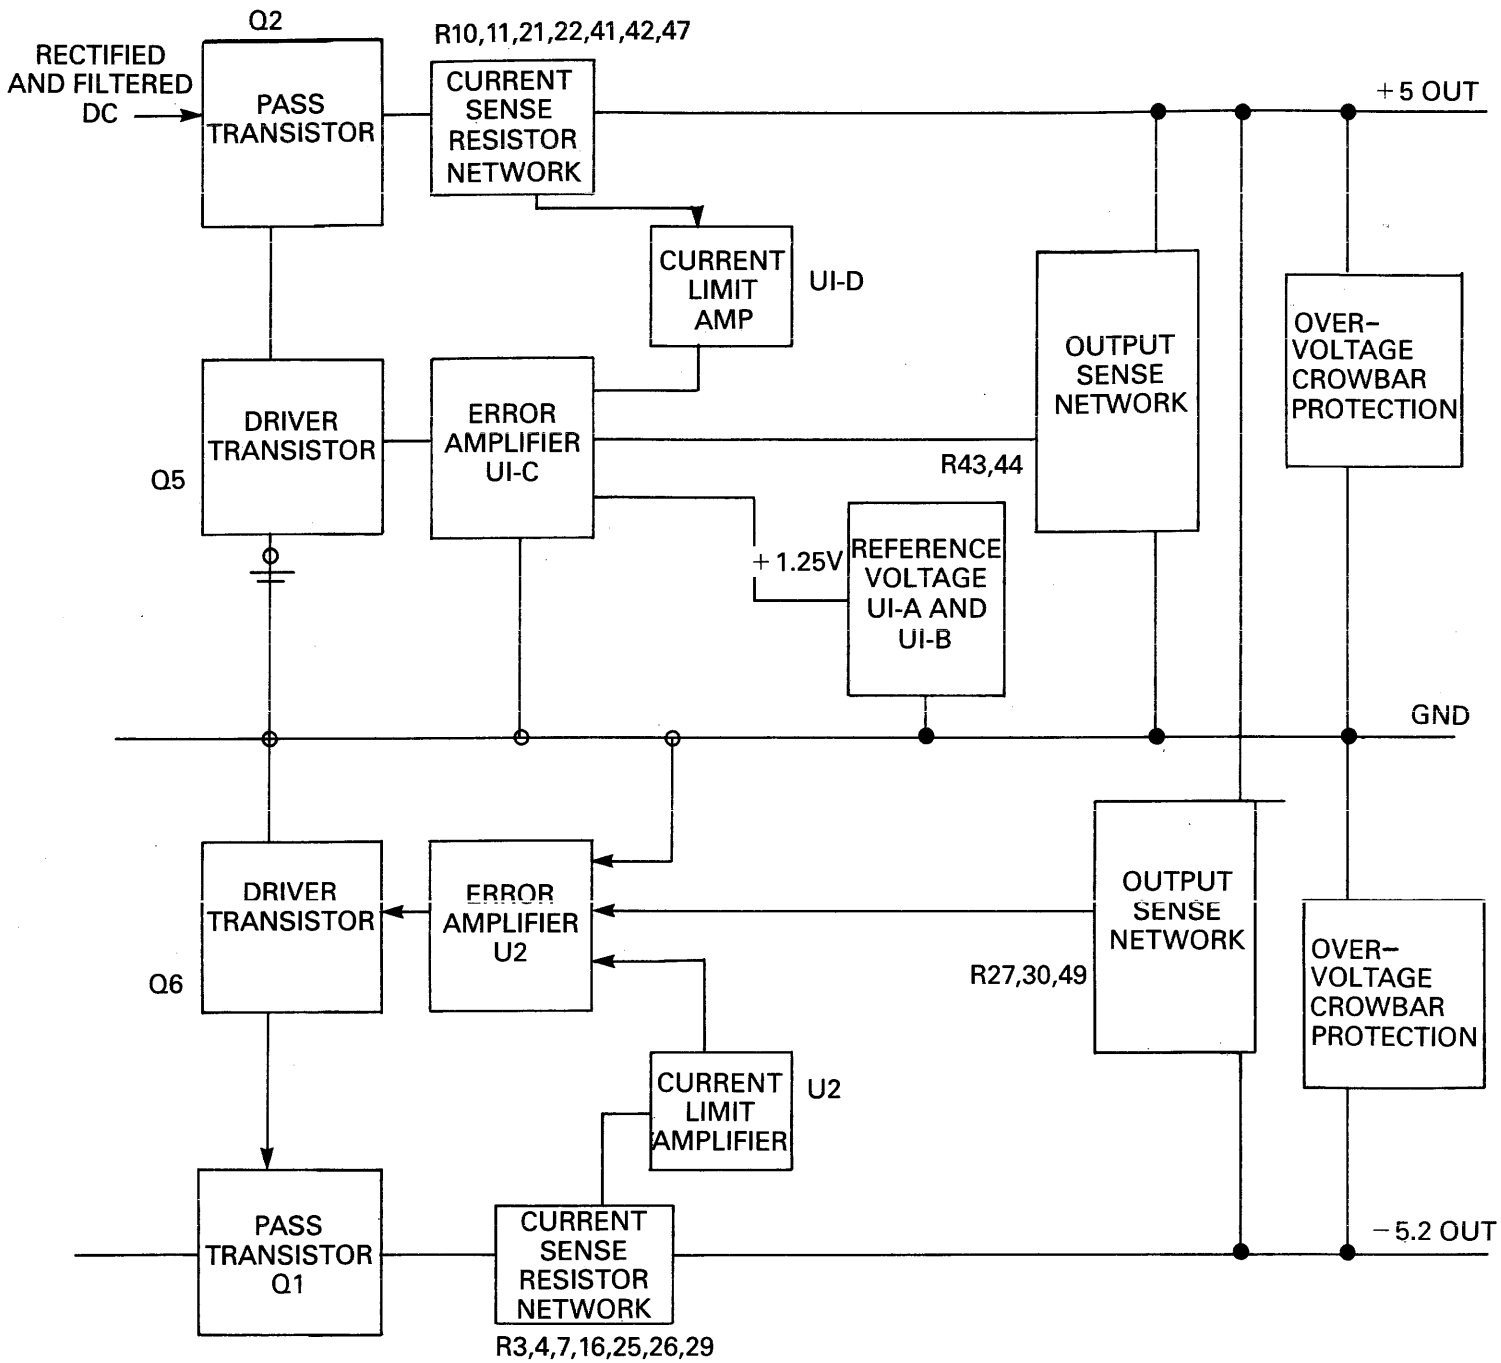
Q2

RECTIFIED AND FILTERED DC

PASS TRANSISTOR

R10,11,21,22,41,42,47

CURRENT SENSE RESISTOR NETWORK

+5 OUT

CURRENT LIMIT AMP

UI-D

OUTPUT SENSE NETWORK

OVER-VOLTAGE CROWBAR PROTECTION

DRIVER TRANSISTOR

Q5

ERROR AMPLIFIER UI-C

R43,44

+1.25V

REFERENCE VOLTAGE UI-A AND UI-B

GND

DRIVER TRANSISTOR

Q6

ERROR AMPLIFIER U2

OUTPUT SENSE NETWORK

R27,30,49

OVER-VOLTAGE CROWBAR PROTECTION

CURRENT LIMIT AMPLIFIER

U2

PASS TRANSISTOR Q1

CURRENT SENSE RESISTOR NETWORK

−5.2 OUT

R3,4,7,16,25,26,29